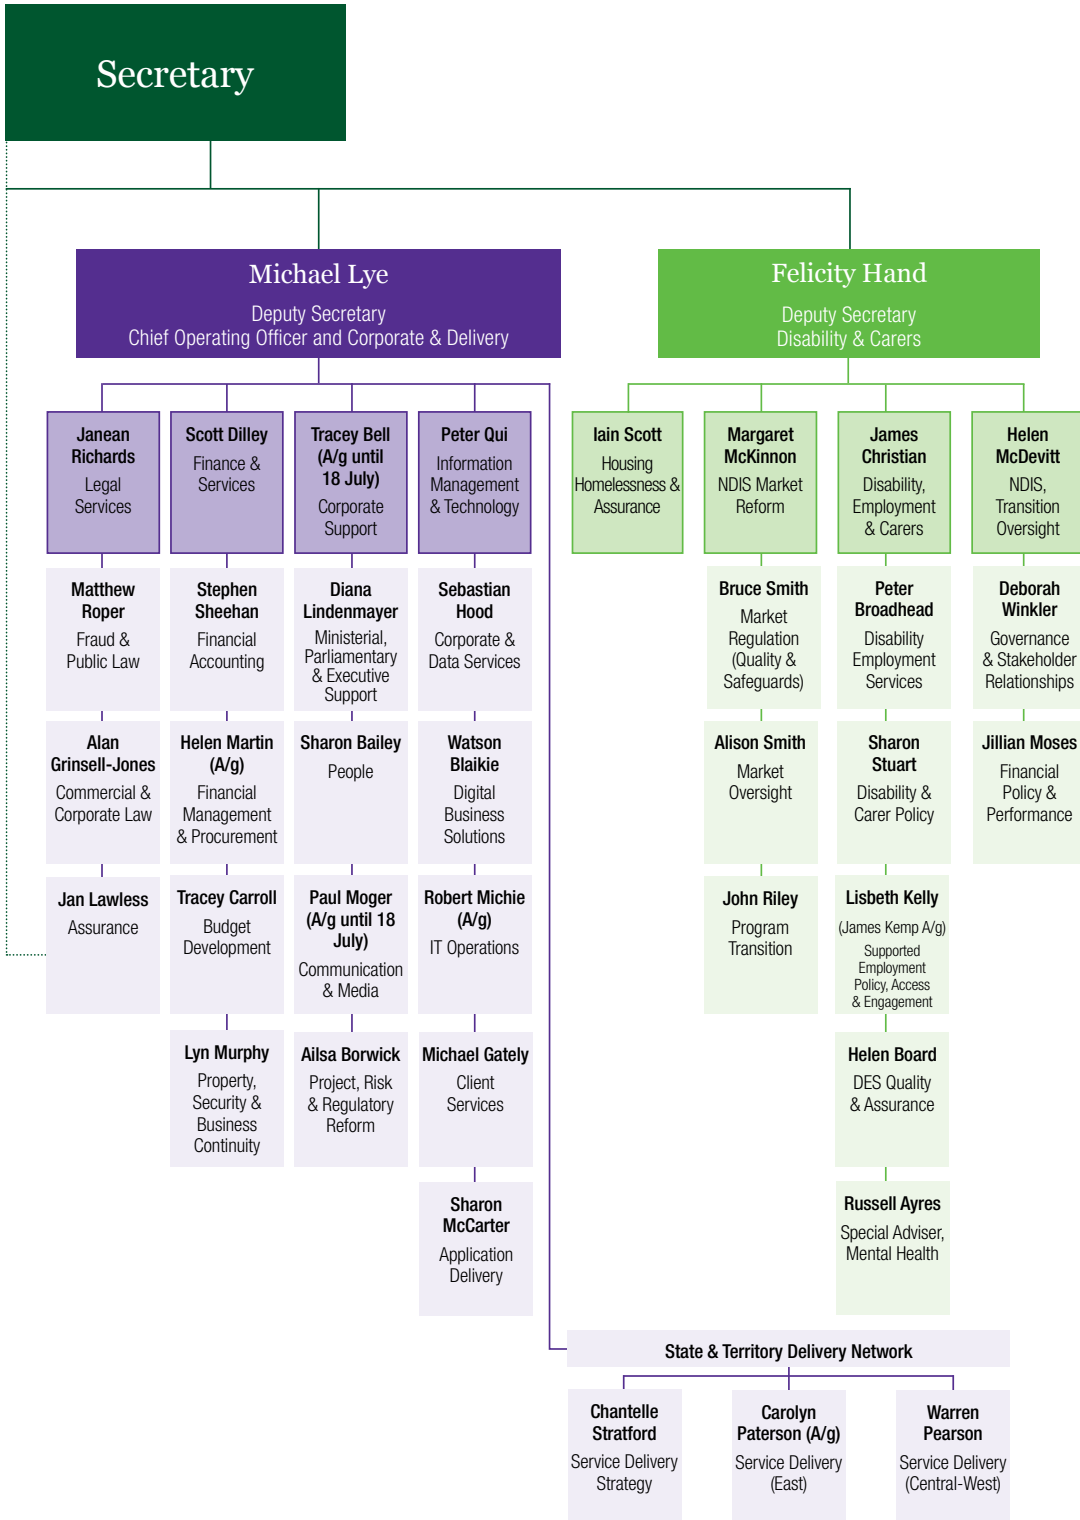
Secretary

Michael Lye
Deputy Secretary
Chief Operating Officer and Corporate & Delivery

Felicity Hand
Deputy Secretary
Disability & Carers

Janean Richards
Legal Services

Scott Dilley
Finance & Services

Tracey Bell (A/g until 18 July)
Corporate Support

Peter Qui
Information Management & Technology

Matthew Roper
Fraud & Public Law

Stephen Sheehan
Financial Accounting

Diana Lindenmayer
Ministerial, Parliamentary & Executive Support

Sebastian Hood
Corporate & Data Services

Alan Grinsell-Jones
Commercial & Corporate Law

Helen Martin (A/g)
Financial Management & Procurement

Sharon Bailey
People

Watson Blaikie
Digital Business Solutions

Jan Lawless
Assurance

Tracey Carroll
Budget Development

Paul Moger (A/g until 18 July)
Communication & Media

Robert Michie (A/g)
IT Operations

Lyn Murphy
Property, Security & Business Continuity

Ailsa Borwick
Project, Risk & Regulatory Reform

Michael Gately
Client Services

Sharon McCarter
Application Delivery

Iain Scott
Housing Homelessness & Assurance

Margaret McKinnon
NDIS Market Reform

James Christian
Disability, Employment & Carers

Helen McDevitt
NDIS, Transition Oversight

Bruce Smith
Market Regulation (Quality & Safeguards)

Peter Broadhead
Disability Employment Services

Deborah Winkler
Governance & Stakeholder Relationships

Alison Smith
Market Oversight

Sharon Stuart
Disability & Carer Policy

Jillian Moses
Financial Policy & Performance

John Riley
Program Transition

Lisbeth Kelly
(James Kemp A/g)
Supported Employment Policy, Access & Engagement

Helen Board
DES Quality & Assurance

Russell Ayres
Special Adviser, Mental Health

State & Territory Delivery Network

Chantelle Stratford
Service Delivery Strategy

Carolyn Paterson (A/g)
Service Delivery (East)

Warren Pearson
Service Delivery (Central-West)